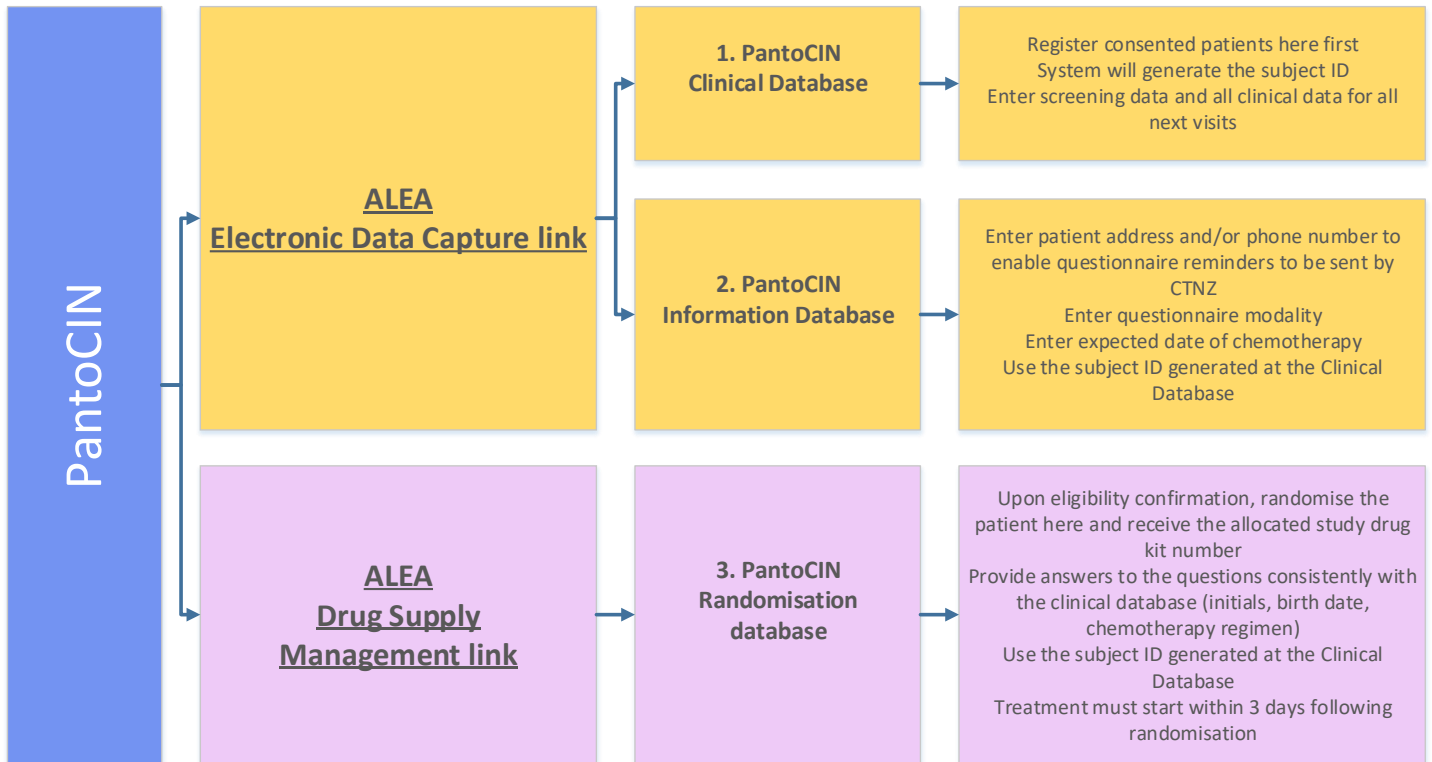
PantoCIN

ALEA
Electronic Data Capture link

1. PantoCIN
Clinical Database

Register consented patients here first
System will generate the subject ID
Enter screening data and all clinical data for all next visits

2. PantoCIN
Information Database

Enter patient address and/or phone number to enable questionnaire reminders to be sent by CTNZ
Enter questionnaire modality
Enter expected date of chemotherapy
Use the subject ID generated at the Clinical Database

ALEA
Drug Supply
Management link

3. PantoCIN
Randomisation database

Upon eligibility confirmation, randomise the patient here and receive the allocated study drug kit number
Provide answers to the questions consistently with the clinical database (initials, birth date, chemotherapy regimen)
Use the subject ID generated at the Clinical Database
Treatment must start within 3 days following randomisation